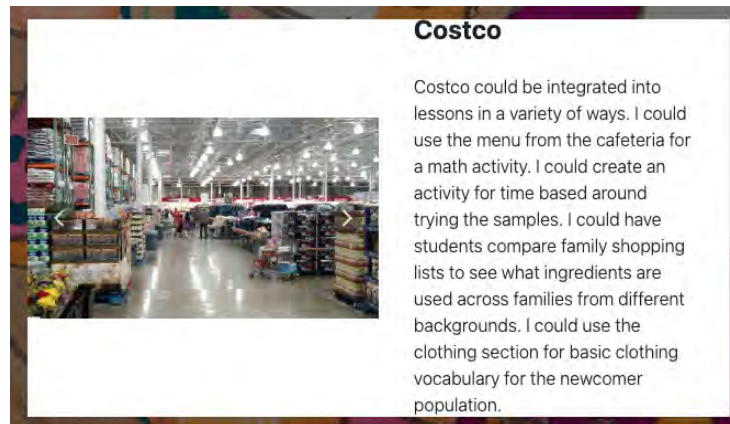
Costco

Costco could be integrated into lessons in a variety of ways. I could use the menu from the cafeteria for a math activity. I could create an activity for time based around trying the samples. I could have students compare family shopping lists to see what ingredients are used across families from different backgrounds. I could use the clothing section for basic clothing vocabulary for the newcomer population.